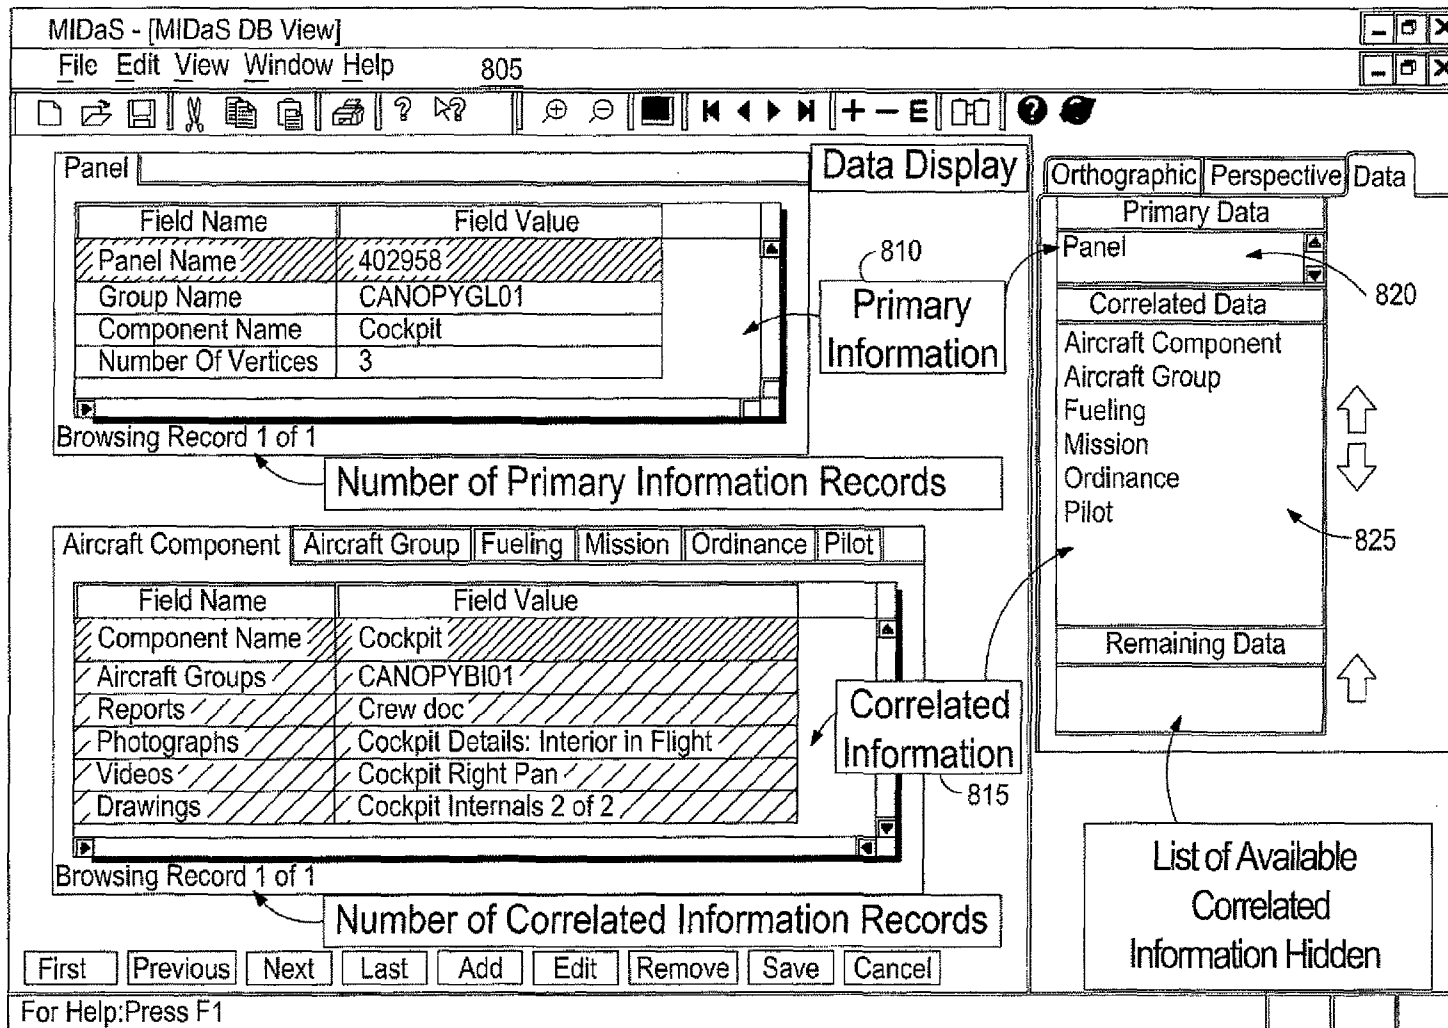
MIDaS - [MIDaS DB View]

File Edit View Window Help

805

Panel

Data Display

| Field Name | Field Value |
|---|---|
| Panel Name | 402958 |
| Group Name | CANOPYGL01 |
| Component Name | Cockpit |
| Number Of Vertices | 3 |

810

Primary Information

Browsing Record 1 of 1

Number of Primary Information Records

Orthographic Perspective Data

Primary Data

Panel

820

Correlated Data

Aircraft Component
Aircraft Group
Fueling
Mission
Ordinance
Pilot

825

Remaining Data

Aircraft Component Aircraft Group Fueling Mission Ordinance Pilot

| Field Name | Field Value |
|---|---|
| Component Name | Cockpit |
| Aircraft Groups | CANOPYBI01 |
| Reports | Crew doc |
| Photographs | Cockpit Details: Interior in Flight |
| Videos | Cockpit Right Pan |
| Drawings | Cockpit Internals 2 of 2 |

Correlated Information

815

Browsing Record 1 of 1

Number of Correlated Information Records

List of Available Correlated Information Hidden

First Previous Next Last Add Edit Remove Save Cancel

For Help:Press F1